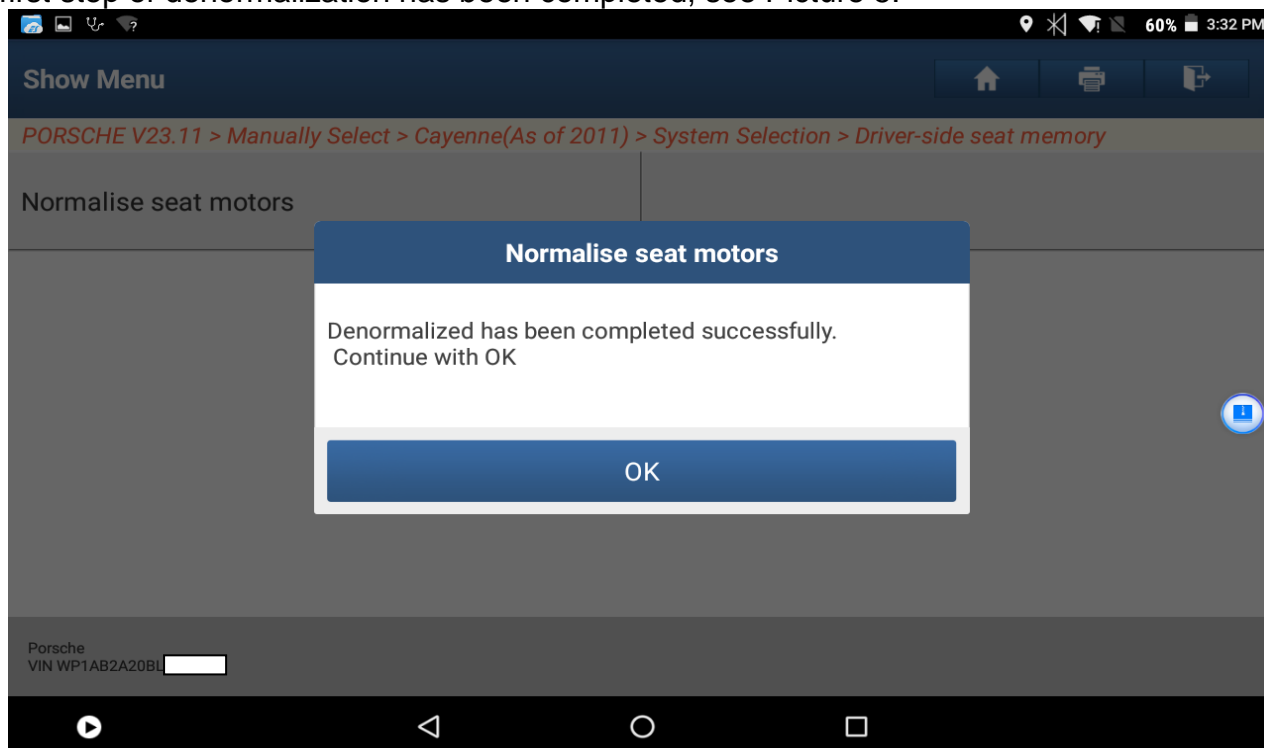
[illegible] step of denormalization has been completed, see Picture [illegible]

60% 3:32 PM

Show Menu

PORSCHE V23.11 > Manually Select > Cayenne(As of 2011) > System Selection > Driver-side seat memory

Normalise seat motors

Normalise seat motors

Denormalized has been completed successfully.
Continue with OK

OK

Porsche
VIN WP1AB2A20BL